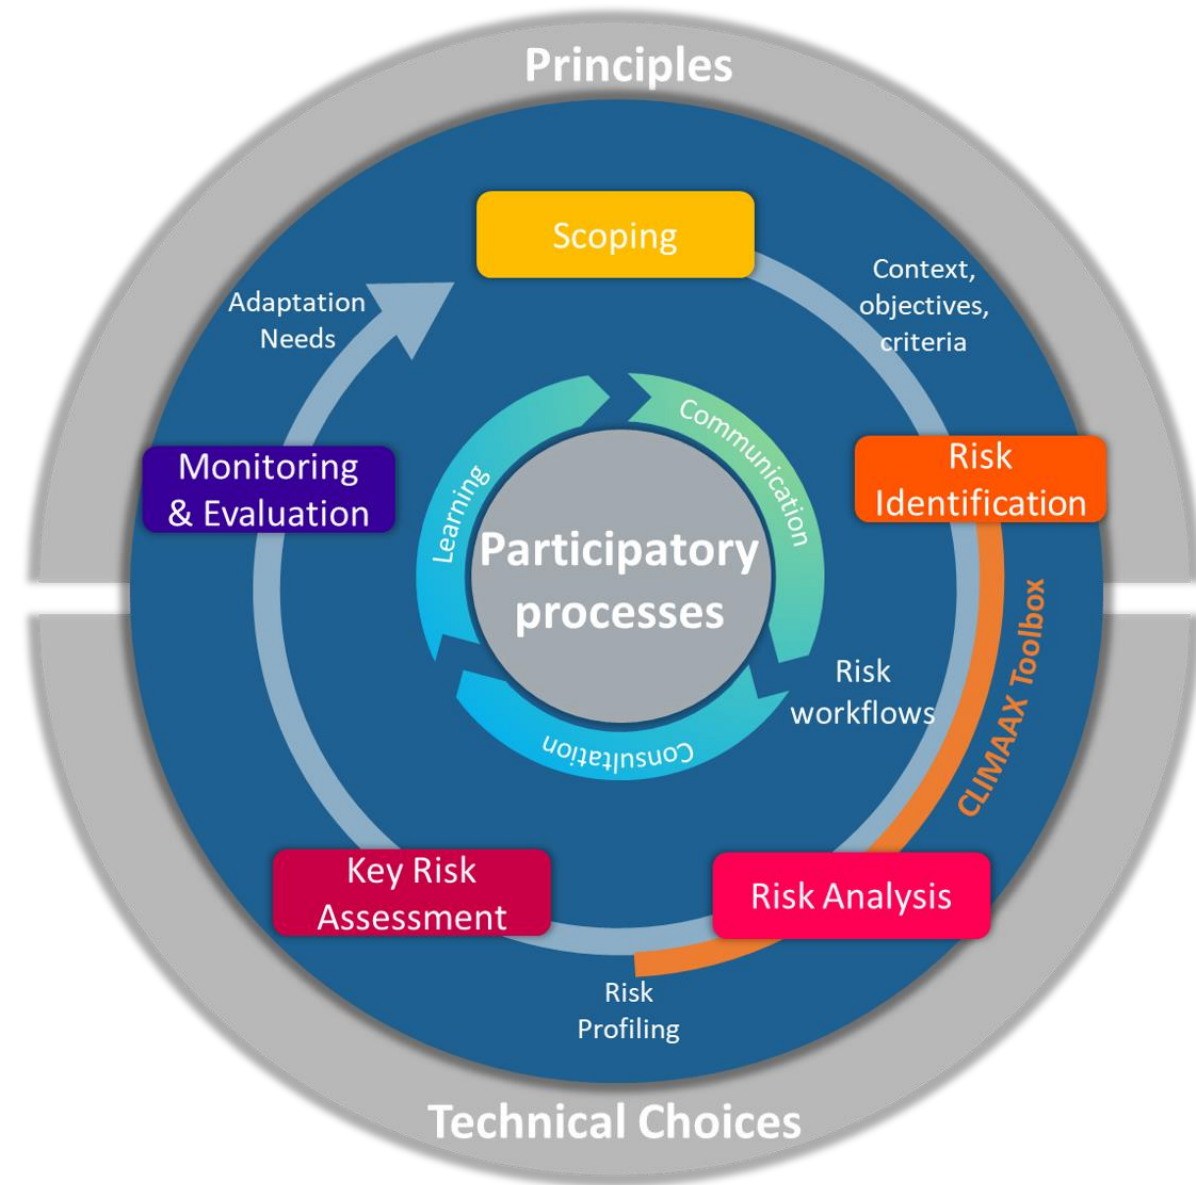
Principles

Scoping

Context, objectives, criteria

Risk Identification

CLIMAAX Toolbox

Risk workflows

Risk Analysis

Risk Profiling

Key Risk Assessment

Monitoring & Evaluation

Adaptation Needs

Communication

Learning

Consultation

Participatory processes

Technical Choices